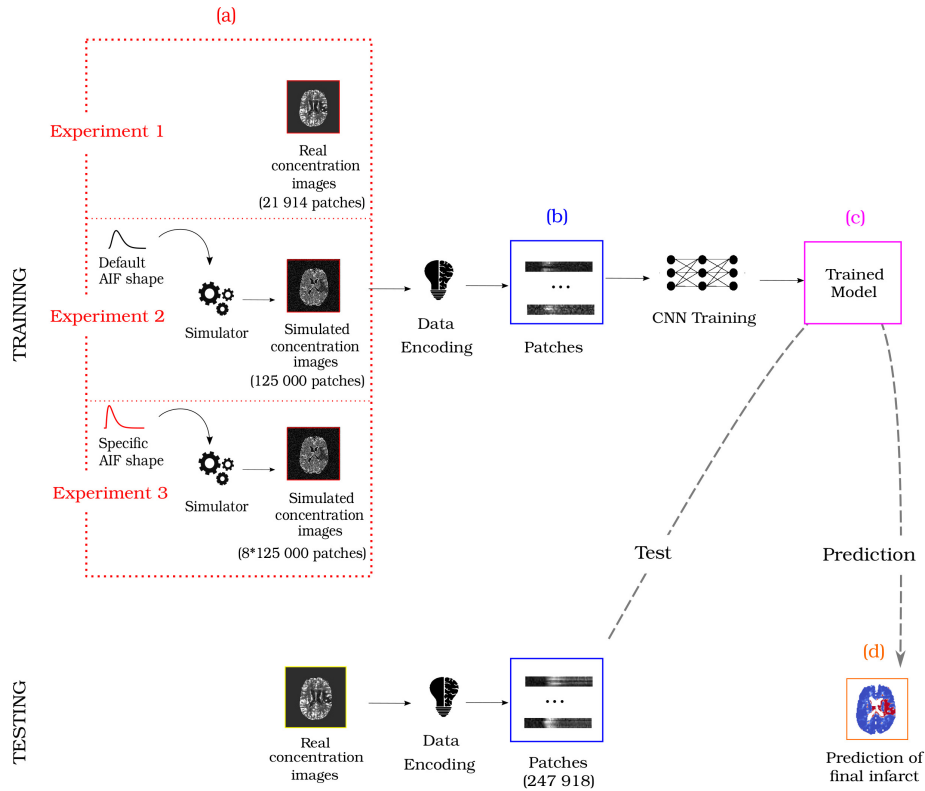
(a)

TRAINING

Experiment 1

Real concentration images (21 914 patches)

Default AIF shape

Experiment 2

Simulator

Simulated concentration images (125 000 patches)

Specific AIF shape

Experiment 3

Simulator

Simulated concentration images (8*125 000 patches)

Data Encoding

(b)

...

Patches

CNN Training

(c)

Trained Model

Test

Prediction

TESTING

Real concentration images

Data Encoding

...

Patches (247 918)

(d)

Prediction of final infarct